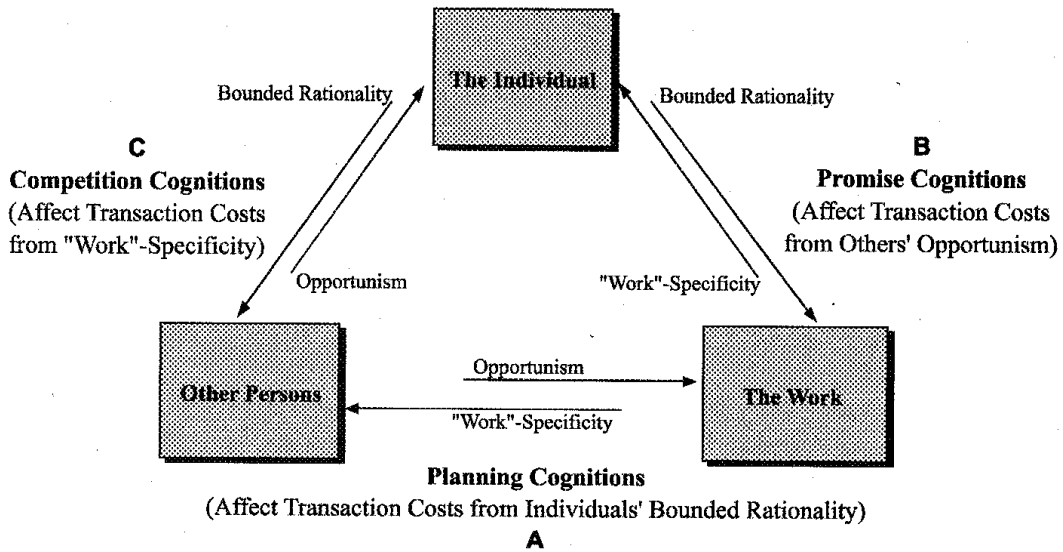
The Individual

Bounded Rationality

Bounded Rationality

C
Competition Cognitions
(Affect Transaction Costs from "Work"-Specificity)

B
Promise Cognitions
(Affect Transaction Costs from Others' Opportunism)

Opportunism

"Work"-Specificity

Other Persons

Opportunism

"Work"-Specificity

The Work

Planning Cognitions
(Affect Transaction Costs from Individuals' Bounded Rationality)
A